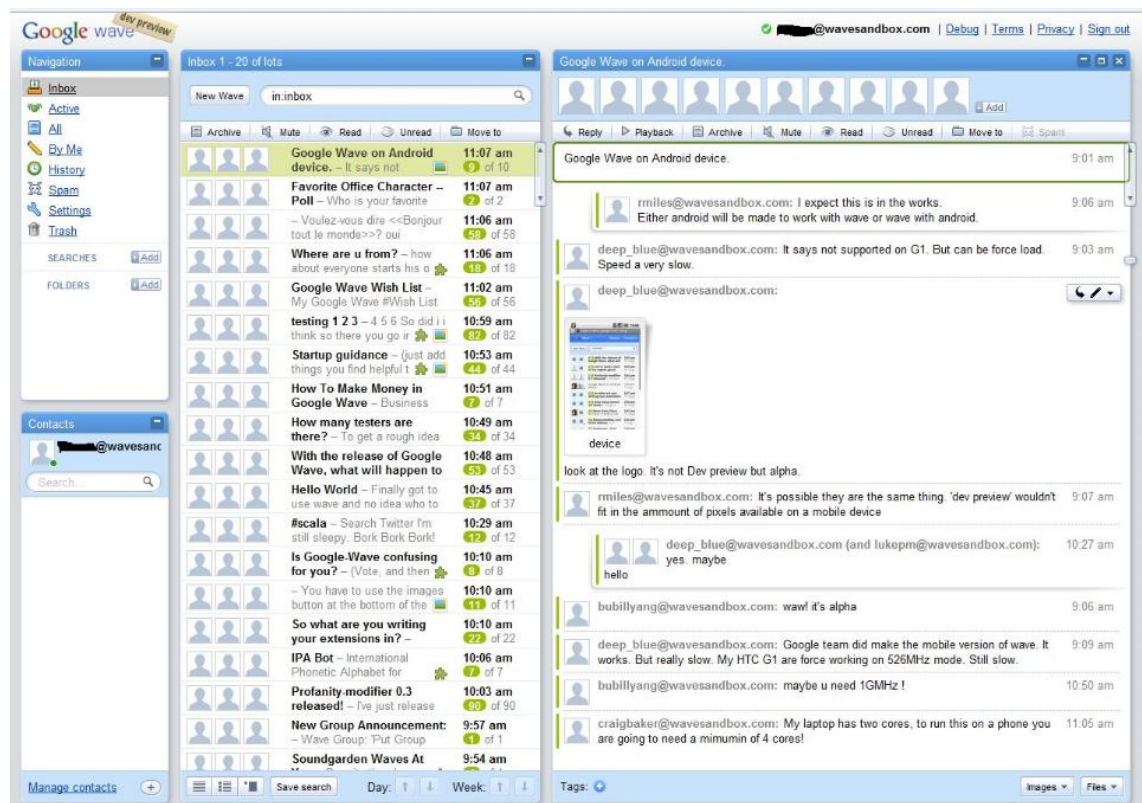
Google wave dev preview

@wavesandbox.com | Debug | Terms | Privacy | Sign out

Navigation
Inbox
Active
All
By Me
History
Spam
Settings
Trash
SEARCHES Add
FOLDERS Add

Contacts
@wavesanc
Search...
Manage contacts +

Inbox 1 - 20 of lots
New Wave in:inbox
Archive Mute Read Unread Move to

Google Wave on Android device. – It says not 11:07 am 9 of 10
Favorite Office Character – Poll – Who is your favorite 11:07 am 2 of 2
– Voulez-vous dire <<Bonjour tout le monde>>? oui 11:06 am 58 of 58
Where are u from? – how about everyone starts his o 11:06 am 18 of 18
Google Wave Wish List – My Google Wave #Wish List 11:02 am 56 of 56
testing 1 2 3 – 4 5 6 So did i i think so there you go ir 10:59 am 82 of 82
Startup guidance – (just add things you find helpful t 10:53 am 44 of 44
How To Make Money in Google Wave – Business 10:51 am 7 of 7
How many testers are there? – To get a rough idea 10:49 am 34 of 34
With the release of Google Wave, what will happen to 10:48 am 53 of 53
Hello World – Finally got to use wave and no idea who to 10:45 am 37 of 37
#scala – Search Twitter I'm still sleepy. Bork Bork Bork! 10:29 am 12 of 12
Is Google-Wave confusing for you? – (Vote, and then 10:10 am 8 of 8
– You have to use the images button at the bottom of the 10:10 am 11 of 11
So what are you writing your extensions in? – 10:10 am 22 of 22
IPA Bot – International Phonetic Alphabet for 10:06 am 7 of 7
Profanity-modifier 0.3 released! – I've just release 10:03 am 90 of 90
New Group Announcement: – Wave Group: 'Put Group 9:57 am 1 of 1
Soundgarden Waves At 9:54 am

Save search Day: Week:

Google Wave on Android device.
Add
Reply Playback Archive Mute Read Unread Move to Spam

Google Wave on Android device. 9:01 am

rmiles@wavesandbox.com: I expect this is in the works. Either android will be made to work with wave or wave with android. 9:06 am

deep_blue@wavesandbox.com: It says not supported on G1. But can be force load. Speed a very slow. 9:03 am

deep_blue@wavesandbox.com:

device

look at the logo. It's not Dev preview but alpha.

rmiles@wavesandbox.com: It's possible they are the same thing. 'dev preview' wouldn't fit in the ammount of pixels available on a mobile device 9:07 am

deep_blue@wavesandbox.com (and lukepm@wavesandbox.com): yes. maybe 10:27 am
hello

bubillyang@wavesandbox.com: waw! it's alpha 9:06 am

deep_blue@wavesandbox.com: Google team did make the mobile version of wave. It works. But really slow. My HTC G1 are force working on 526MHz mode. Still slow. 9:09 am

bubillyang@wavesandbox.com: maybe u need 1GMHz ! 10:50 am

craigbaker@wavesandbox.com: My laptop has two cores, to run this on a phone you are going to need a mimumin of 4 cores! 11:05 am

Tags:
Images Files